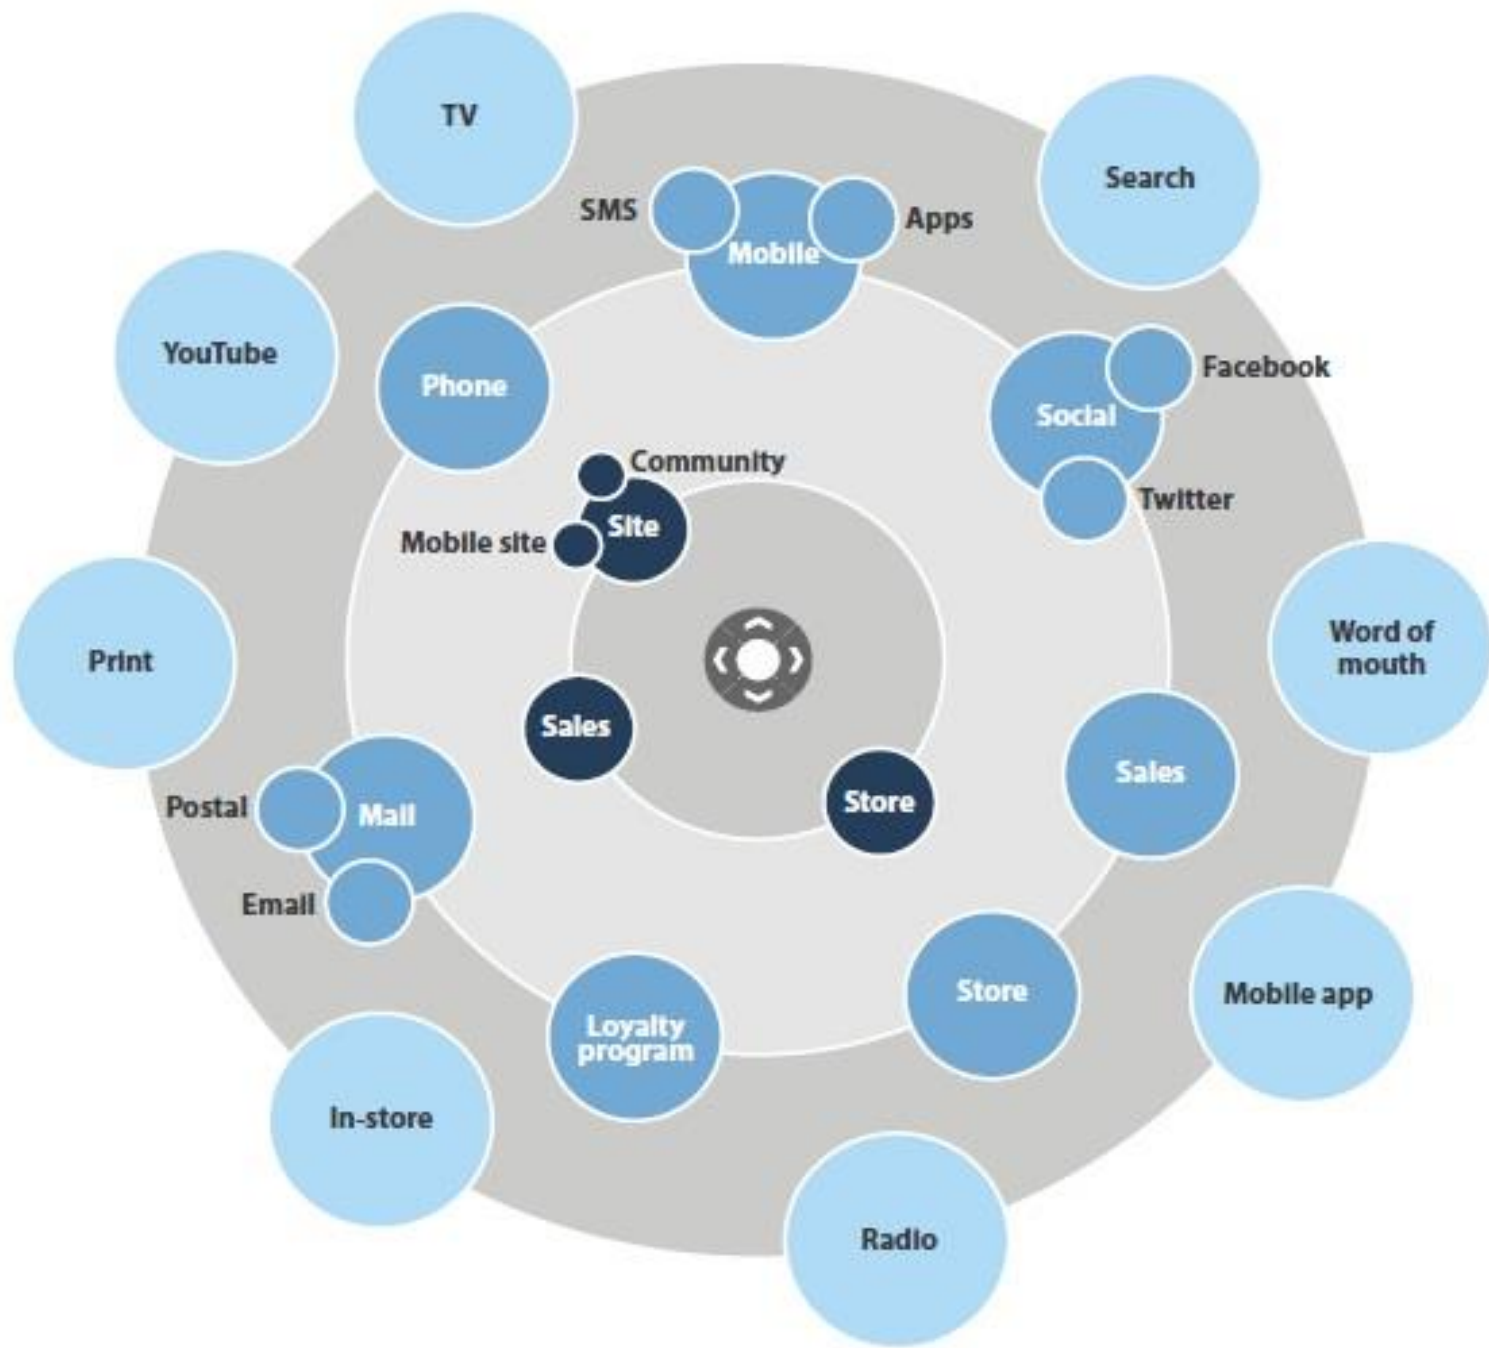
TV

Search

SMS

Mobile

Apps

YouTube

Phone

Social

Facebook

Twitter

Community

Site

Mobile site

Print

Word of mouth

Sales

Sales

Store

Postal

Mail

Email

Store

Mobile app

Loyalty program

In-store

Radio